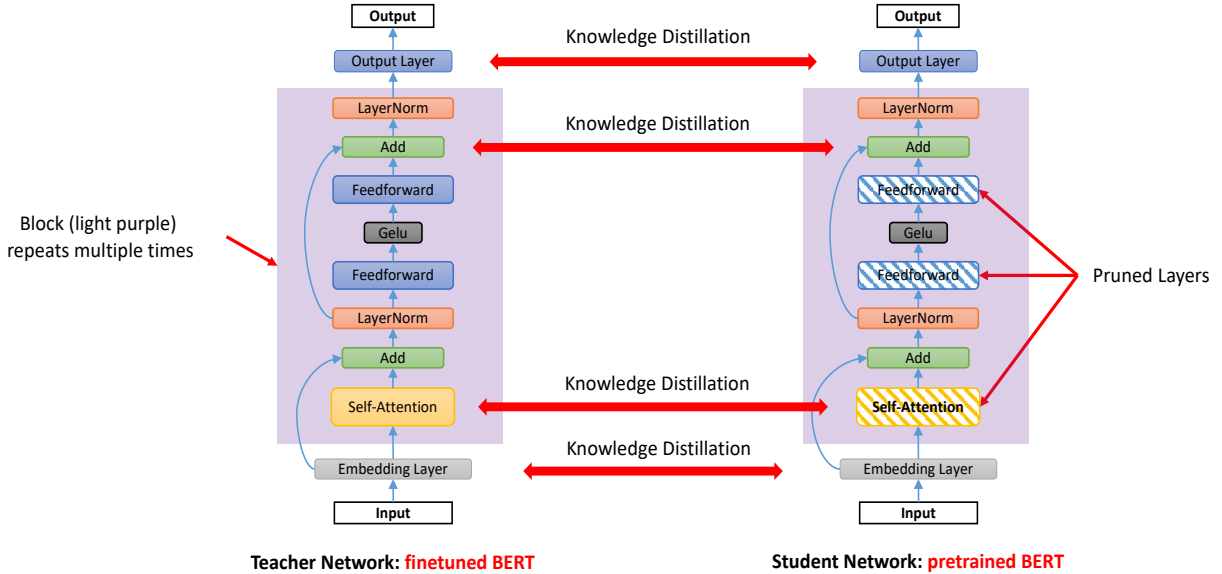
Output
Output Layer
LayerNorm
Add
Feedforward
Gelu
Feedforward
LayerNorm
Add
Self-Attention
Embedding Layer
Input

Knowledge Distillation
Knowledge Distillation
Knowledge Distillation
Knowledge Distillation

Output
Output Layer
LayerNorm
Add
Feedforward
Gelu
Feedforward
LayerNorm
Add
Self-Attention
Embedding Layer
Input

Block (light purple) repeats multiple times

Pruned Layers

Teacher Network: finetuned BERT

Student Network: pretrained BERT